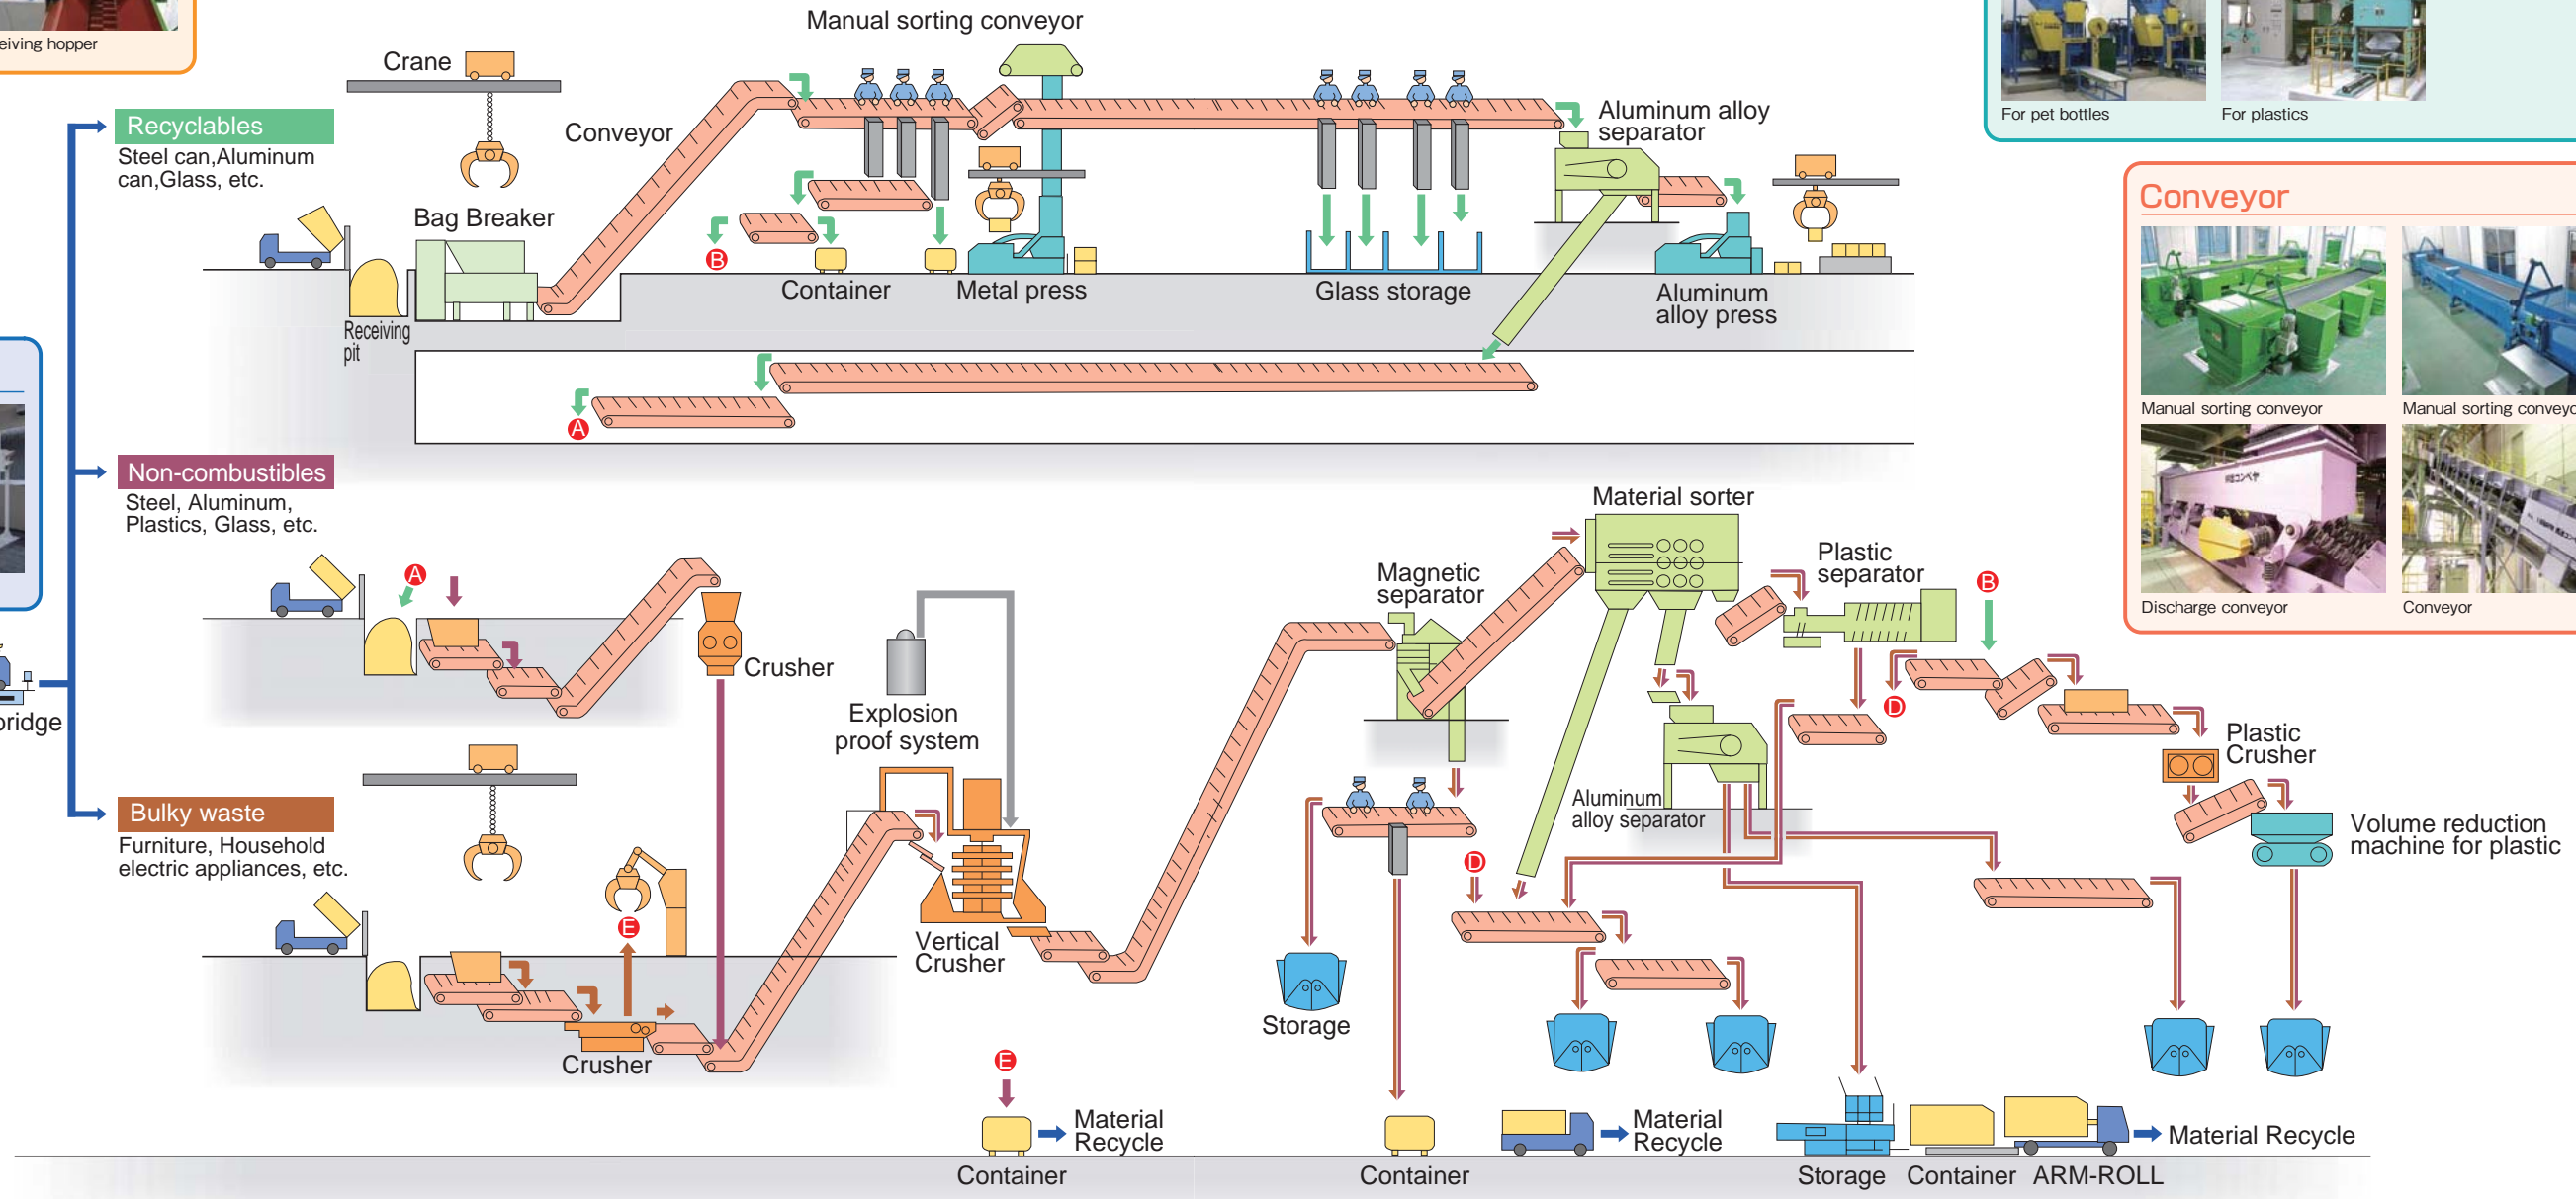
eiving hopper

Crane

Manual sorting conveyor

Conveyor

Aluminum alloy separator

For pet bottles

For plastics

Recyclables
Steel can,Aluminum can,Glass, etc.

Bag Breaker

B

Container

Metal press

Glass storage

Aluminum alloy press

Receiving pit

A

Conveyor

Manual sorting conveyor

Manual sorting conveyo

Discharge conveyor

Conveyor

Non-combustibles
Steel, Aluminum, Plastics, Glass, etc.

A

Crusher

Explosion proof system

Material sorter

Magnetic separator

Plastic separator

B

D

Plastic Crusher

Volume reduction machine for plastic

Aluminum alloy separator

ridge

Bulky waste
Furniture, Household electric appliances, etc.

E

Vertical Crusher

D

Storage

Crusher

E

Material Recycle

Material Recycle

Material Recycle

Container

Container

Storage

Container

ARM-ROLL